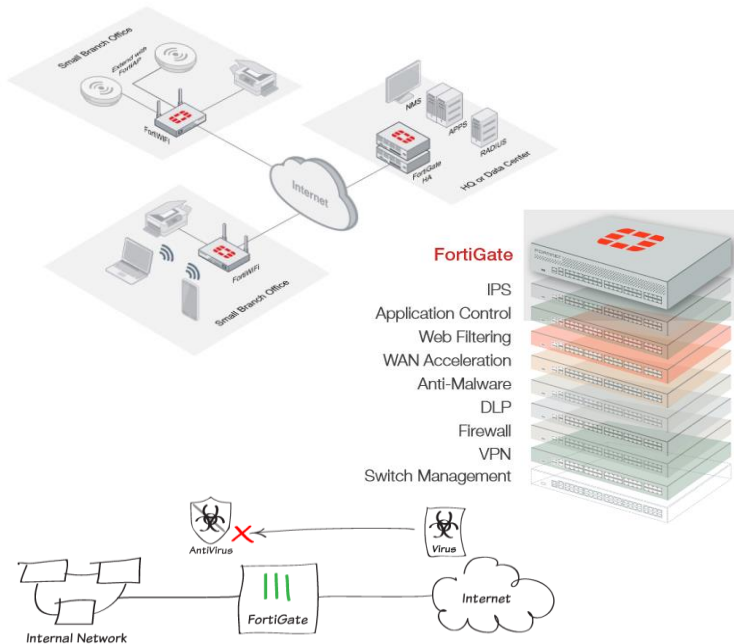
Small Branch Office

External-wide FortiAP

FortiWiFi

NMS

APPS

RADIUS

FortiGate HA

HQ or Data Center

Internet

FortiWiFi

Small Branch Office

FortiGate

IPS

Application Control

Web Filtering

WAN Acceleration

Anti-Malware

DLP

Firewall

VPN

Switch Management

AntiVirus

Virus

Internal Network

FortiGate

Internet